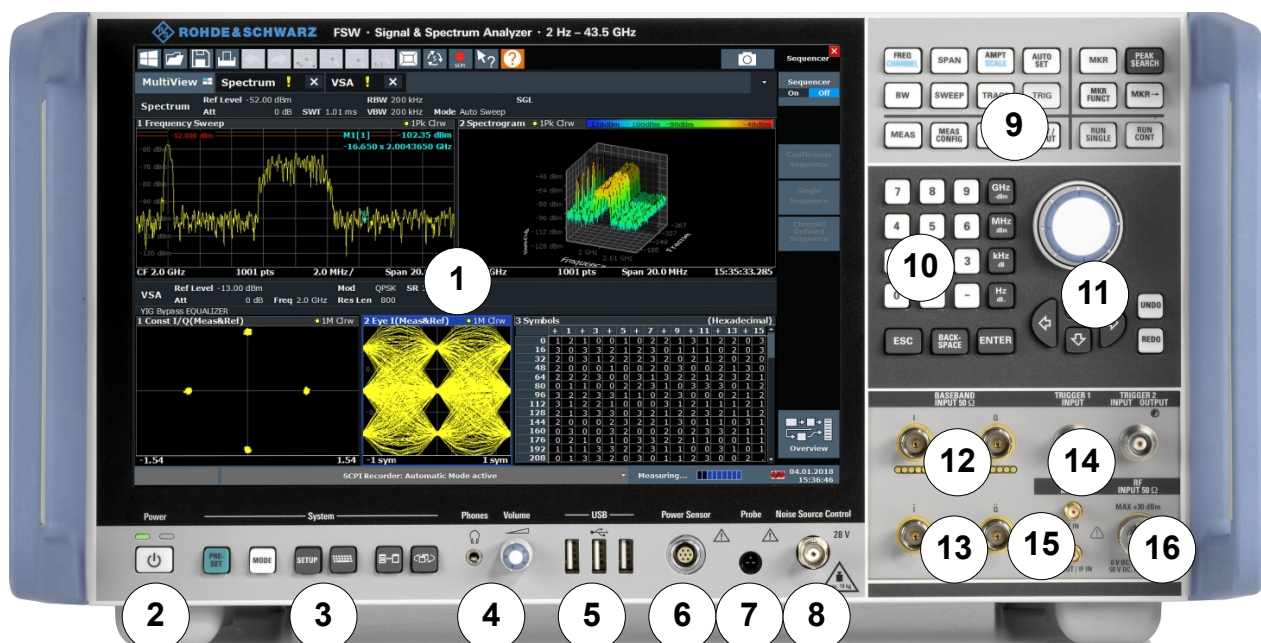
ROHDE&SCHWARZ FSW · Signal & Spectrum Analyzer · 2 Hz – 43.5 GHz

Sequencer

MultiView Spectrum VSA

Sequencer On Off

Spectrum Ref Level -52.00 dBm Att 0 dB SWT 1.01 ms RBW 200 kHz VBW 200 kHz Mode Auto Sweep SGL

1 Frequency Sweep ● 1Pk Clrw
M1[1] -102.35 dBm
-16.650 s 2.0043650 GHz

2 Spectrogram ● 1Pk Clrw

CF 2.0 GHz 1001 pts 2.0 MHz/ Span 20.0 MHz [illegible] GHz 1001 pts Span 20.0 MHz 15:35:33.285

Continuous Sequence

Single Sequence

Channel Defined Sequence

VSA Ref Level -13.00 dBm Att 0 dB Freq 2.0 GHz Mod QPSK Res Len 800 SR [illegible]
YIG Bypass EQUALIZER

1 Const I/Q(Meas&Ref) ● 1M Clrw
2 Eye I(Meas&Ref) ● 1M Clrw
3 Symbols (Hexadecimal)

-1.54 1.54 -1 sym 1 sym

Overview

SCPI Recorder: Automatic Mode active Measuring... 04.01.2018 15:36:46

FREQ CHANNEL SPAN AMPT SCALE AUTO SET MKR PEAK SEARCH
BW SWEEP TRACE TRIG MKR FUNCT MKR→
MEAS MEAS CONFIG RUN SINGLE RUN CONT

7 8 9 GHz
4 5 6 MHz
3 kHz
- Hz
ESC BACK-SPACE ENTER UNDO REDO

BASEBAND INPUT 50 Ω I Q
TRIGGER 1 INPUT TRIGGER 2 INPUT OUTPUT
RF INPUT 50 Ω MAX +30 dBm
IF IN

Power System Phones Volume USB Power Sensor Probe Noise Source Control 28 V
PRE-SET MODE SETUP

1 2 3 4 5 6 7 8 9 10 11 12 13 14 15 16